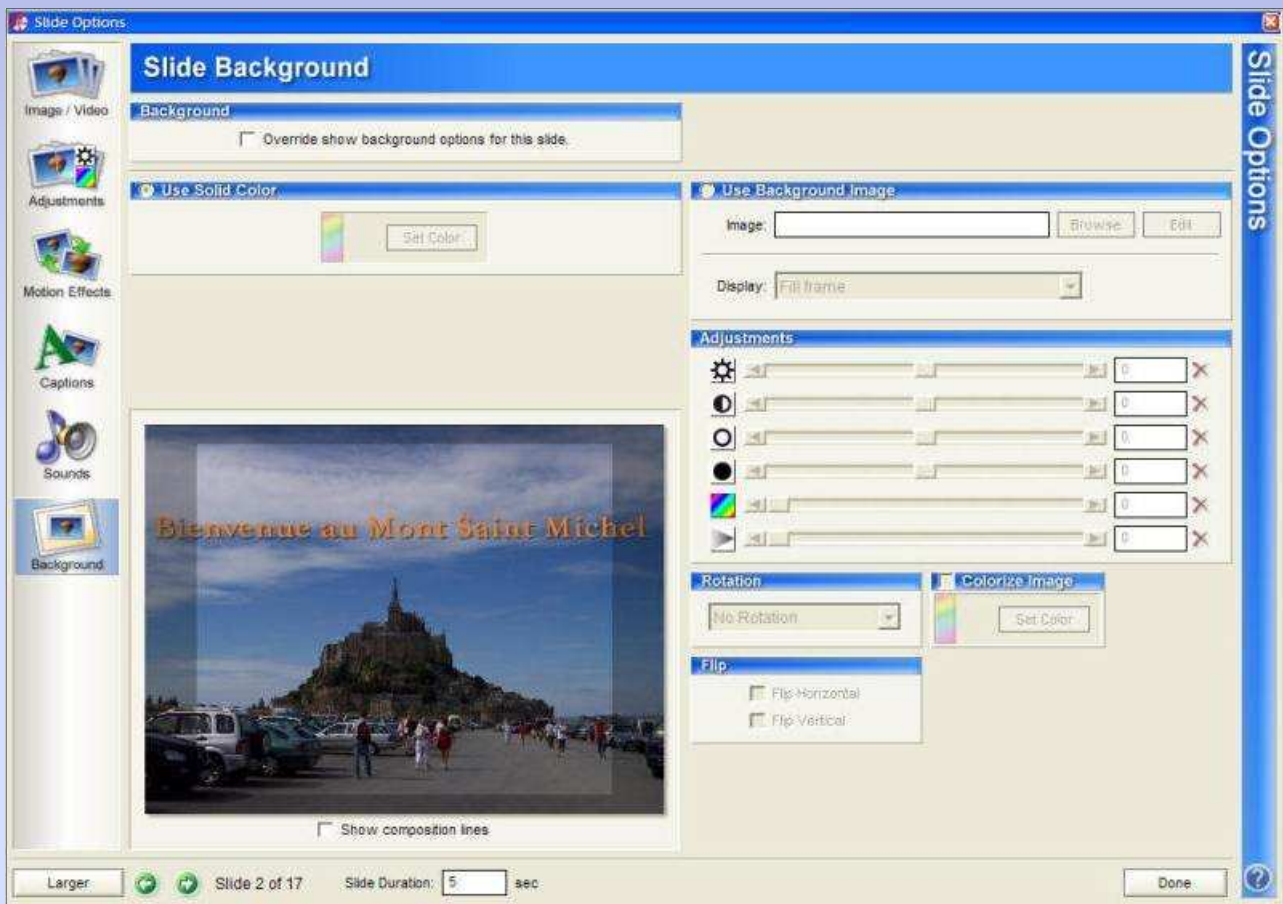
Slide Options

Image / Video
Adjustments
Motion Effects
Captions
Sounds
Background

Slide Background

Background
Override show background options for this slide.

Use Solid Color
Set Color

Use Background Image
Image:
Browse
Edit
Display: Fill frame

Adjustments
0
0
0
0
0
0

Rotation
No Rotation

Colorize Image
Set Color

Flip
Flip Horizontal
Flip Vertical

Bienvenue au Mont Saint Michel

Show composition lines

Slide Options

Larger
Slide 2 of 17
Slide Duration: 5 sec
Done